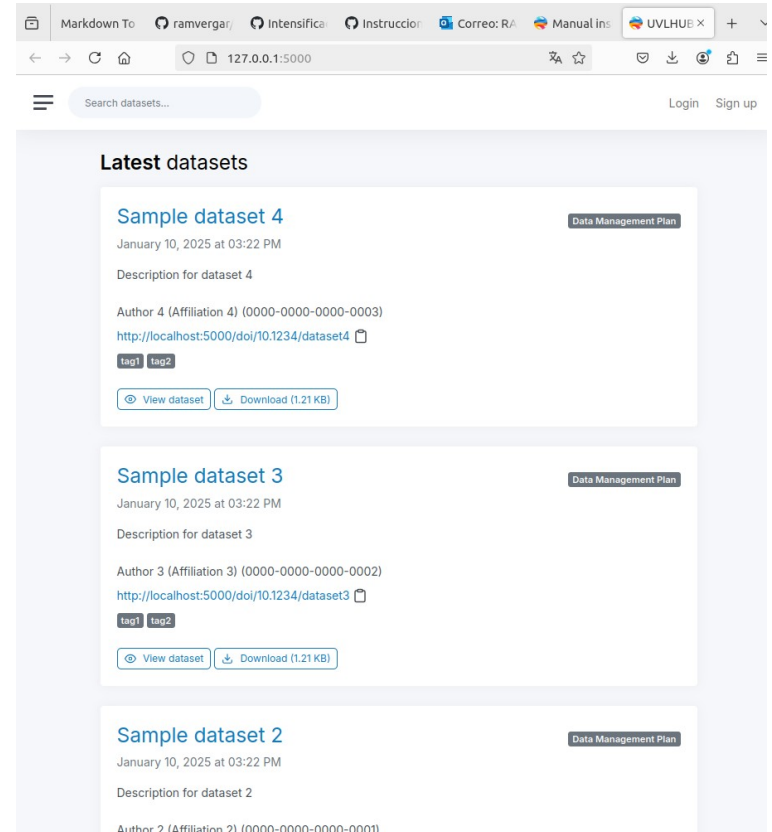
Markdown To | ramvergar | Intensifica | Instruccion | Correo: RA | Manual ins | UVLHUB ×

127.0.0.1:5000

Search datasets...

Login Sign up

**Latest** datasets

Sample dataset 4

Data Management Plan

January 10, 2025 at 03:22 PM

Description for dataset 4

Author 4 (Affiliation 4) (0000-0000-0000-0003)

http://localhost:5000/doi/10.1234/dataset4

tag1 tag2

View dataset | Download (1.21 KB)

Sample dataset 3

Data Management Plan

January 10, 2025 at 03:22 PM

Description for dataset 3

Author 3 (Affiliation 3) (0000-0000-0000-0002)

http://localhost:5000/doi/10.1234/dataset3

tag1 tag2

View dataset | Download (1.21 KB)

Sample dataset 2

Data Management Plan

January 10, 2025 at 03:22 PM

Description for dataset 2

Author 2 (Affiliation 2) (0000-0000-0000-0001)